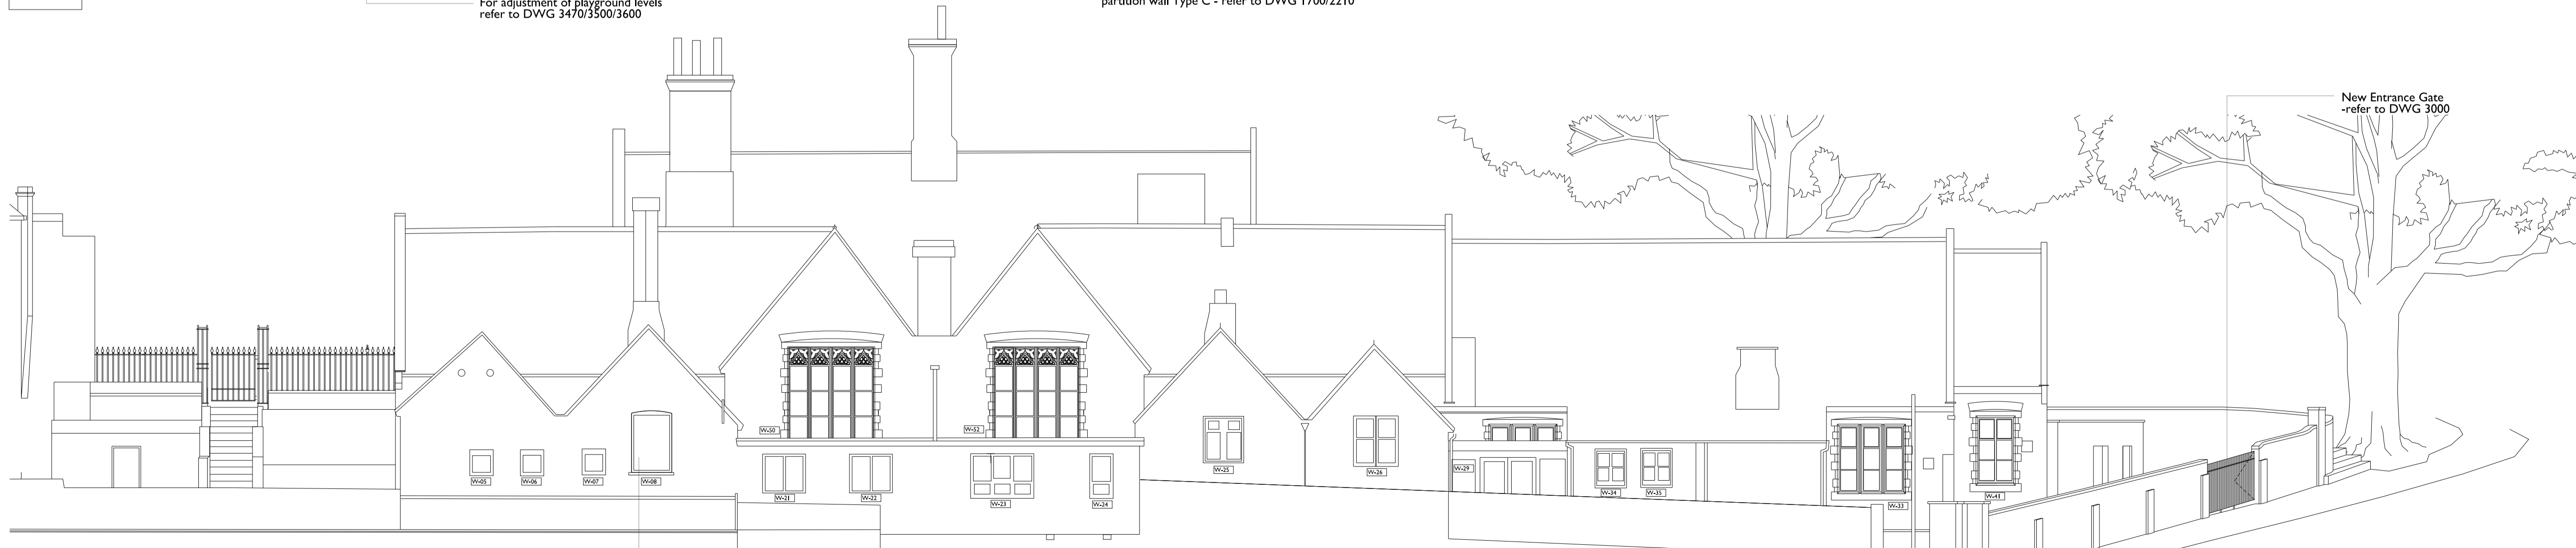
For adjustment of playground levels
refer to DWG 3470/3500/3600

partition wall Type C - refer to DWG 1700/2210

New Entrance Gate
-refer to DWG 3000

W-05
W-06
W-07
W-08
W-50
W-52
W-21
W-22
W-23
W-24
W-25
W-26
W-29
W-34
W-35
W-33
W-41